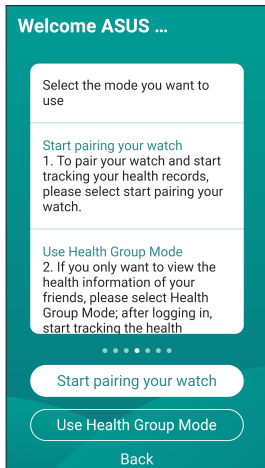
Welcome ASUS ...

Select the mode you want to use

Start pairing your watch
1. To pair your watch and start tracking your health records, please select start pairing your watch.

Use Health Group Mode
2. If you only want to view the health information of your friends, please select Health Group Mode; after logging in, start tracking the health

Start pairing your watch

Use Health Group Mode

Back